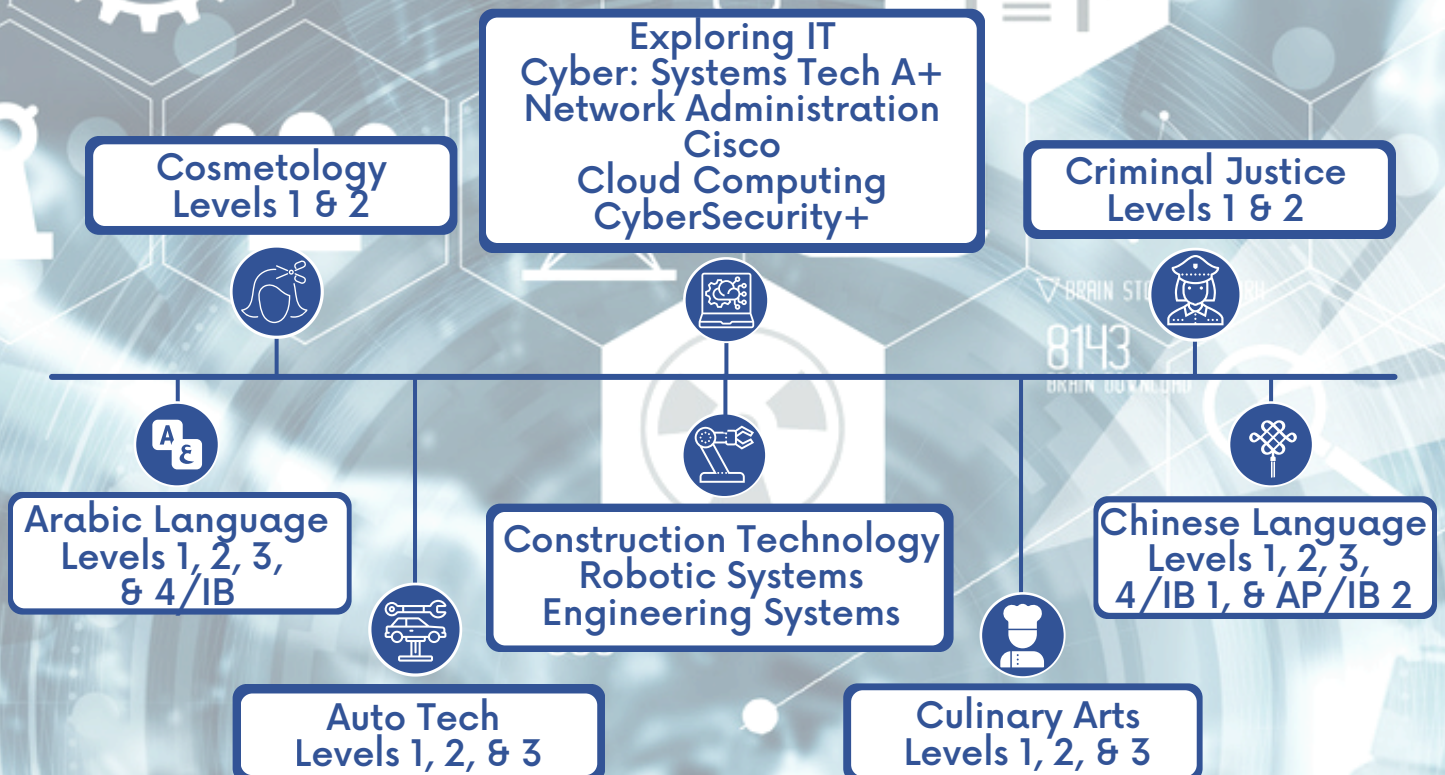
Exploring IT
Cyber: Systems Tech A+
Network Administration
Cisco
Cloud Computing
CyberSecurity+

Cosmetology
Levels 1 & 2

Criminal Justice
Levels 1 & 2

8143

A ε

Arabic Language
Levels 1, 2, 3, & 4/IB

Construction Technology
Robotic Systems
Engineering Systems

Chinese Language
Levels 1, 2, 3, 4/IB 1, & AP/IB 2

Auto Tech
Levels 1, 2, & 3

Culinary Arts
Levels 1, 2, & 3